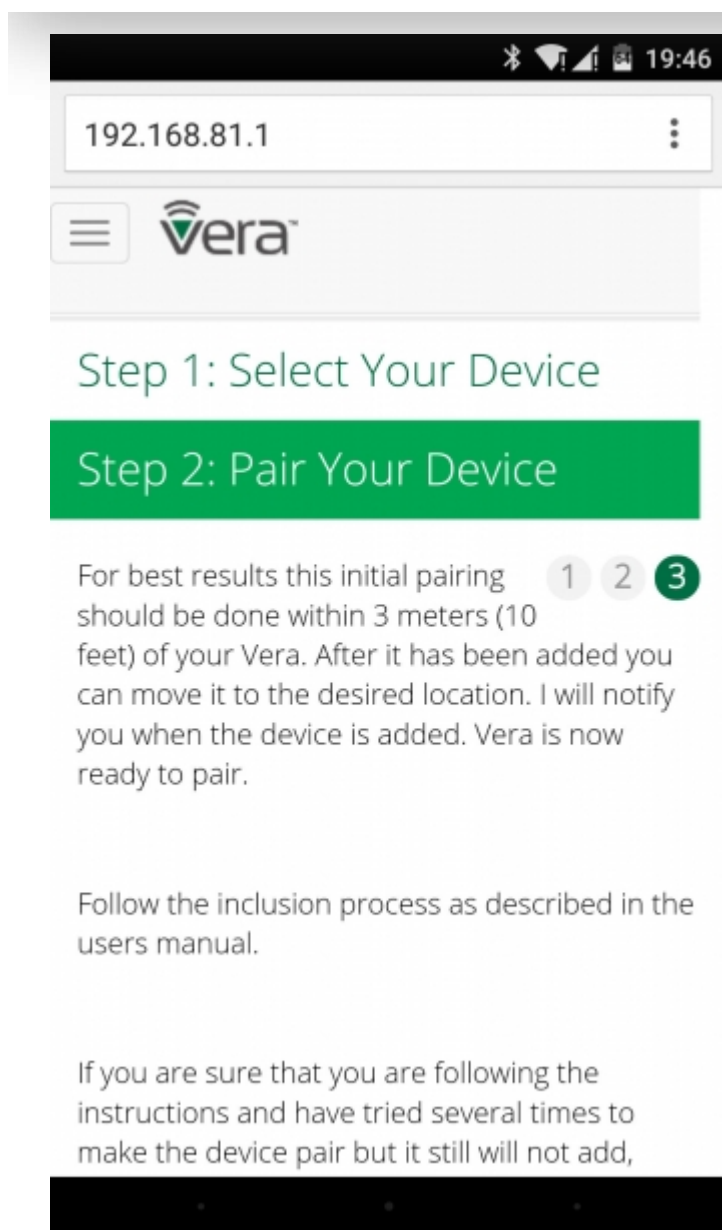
19:46

192.168.81.1

vera

Step 1: Select Your Device

Step 2: Pair Your Device

1 2 3

For best results this initial pairing should be done within 3 meters (10 feet) of your Vera. After it has been added you can move it to the desired location. I will notify you when the device is added. Vera is now ready to pair.

Follow the inclusion process as described in the users manual.

If you are sure that you are following the instructions and have tried several times to make the device pair but it still will not add,